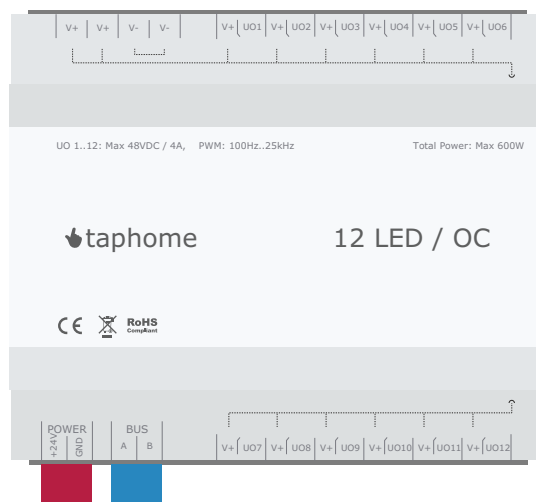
V+ V+ V- V- V+ UO1 V+ UO2 V+ UO3 V+ UO4 V+ UO5 V+ UO6

UO 1..12: Max 48VDC / 4A, PWM: 100Hz..25kHz

Total Power: Max 600W

taphome

12 LED / OC

CE RoHS Compliant

POWER
+24V GND

BUS
A B

V+ UO7 V+ UO8 V+ UO9 V+ UO10 V+ UO11 V+ UO12